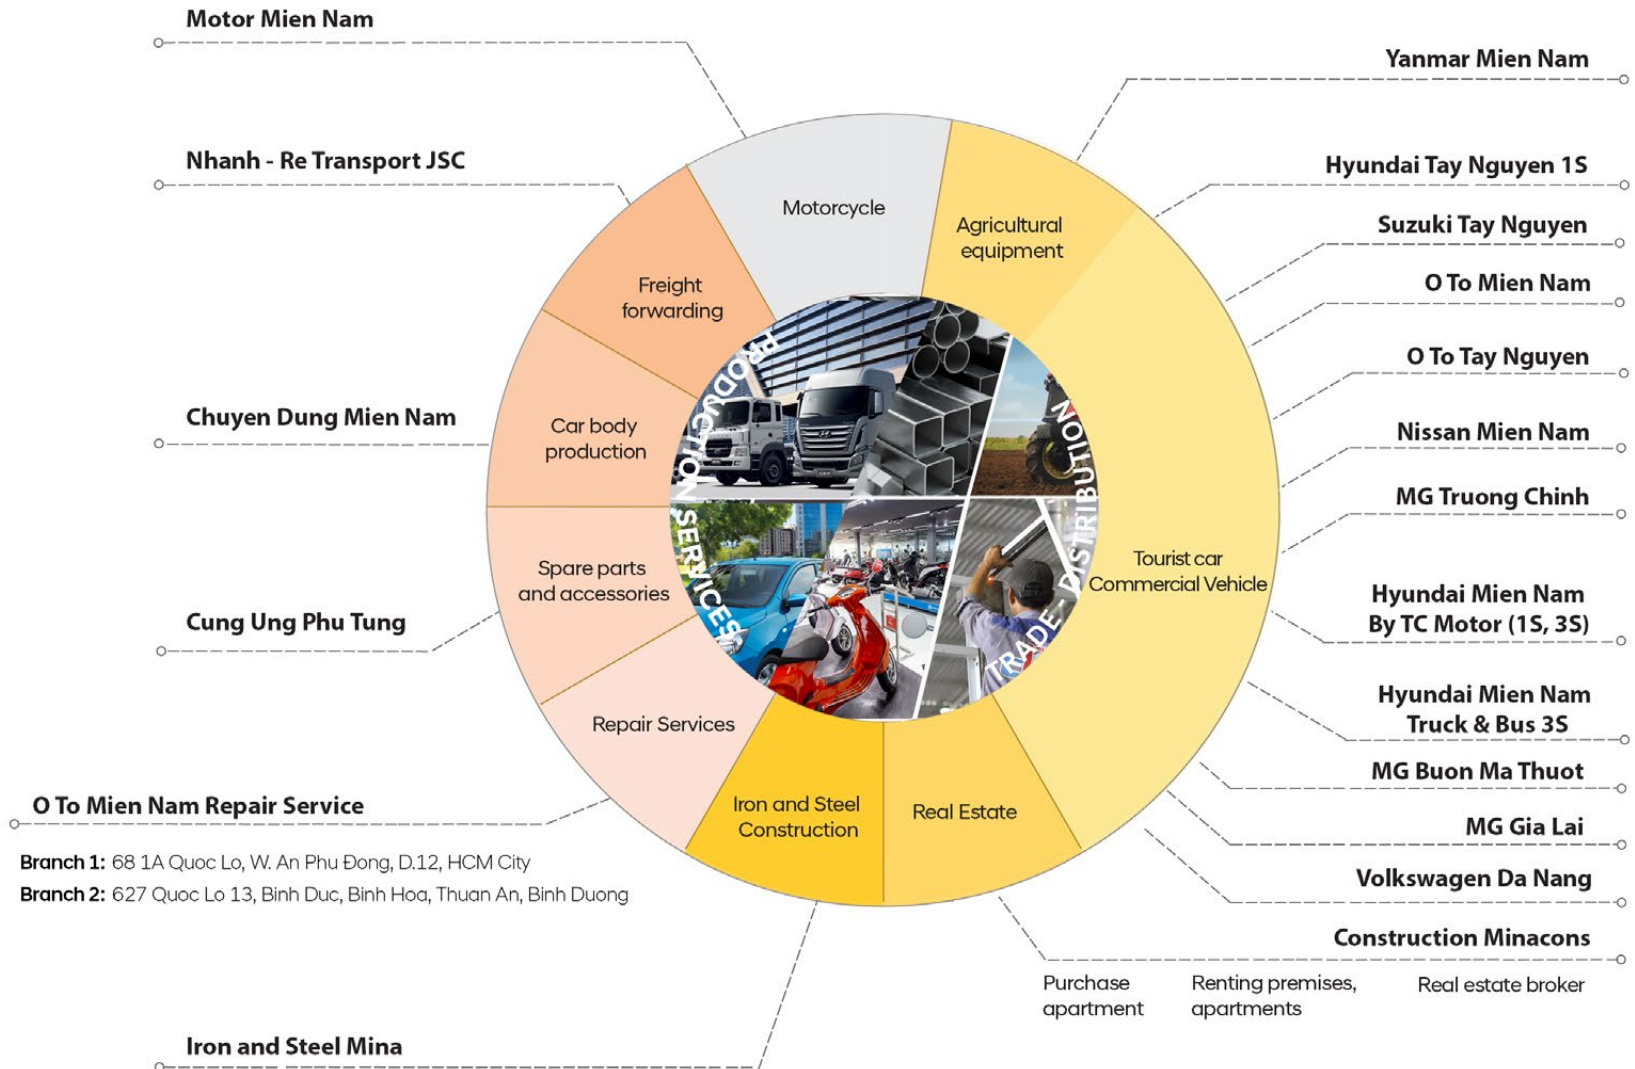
Motor Mien Nam

Nhanh - Re Transport JSC

Chuyen Dung Mien Nam

Cung Ung Phu Tung

O To Mien Nam Repair Service

Branch 1: 68 1A Quoc Lo, W. An Phu Đong, D.12, HCM City

Branch 2: 627 Quoc Lo 13, Binh Duc, Binh Hoa, Thuan An, Binh Duong

Iron and Steel Mina

Yanmar Mien Nam

Hyundai Tay Nguyen 1S

Suzuki Tay Nguyen

O To Mien Nam

O To Tay Nguyen

Nissan Mien Nam

MG Truong Chinh

Hyundai Mien Nam By TC Motor (1S, 3S)

Hyundai Mien Nam Truck & Bus 3S

MG Buon Ma Thuot

MG Gia Lai

Volkswagen Da Nang

Construction Minacons

Purchase apartment

Renting premises, apartments

Real estate broker

Motorcycle

Agricultural equipment

Freight forwarding

Car body production

Spare parts and accessories

Repair Services

Iron and Steel Construction

Real Estate

Tourist car Commercial Vehicle

PRODUCTION

SERVICES

DISTRIBUTION

TRADE